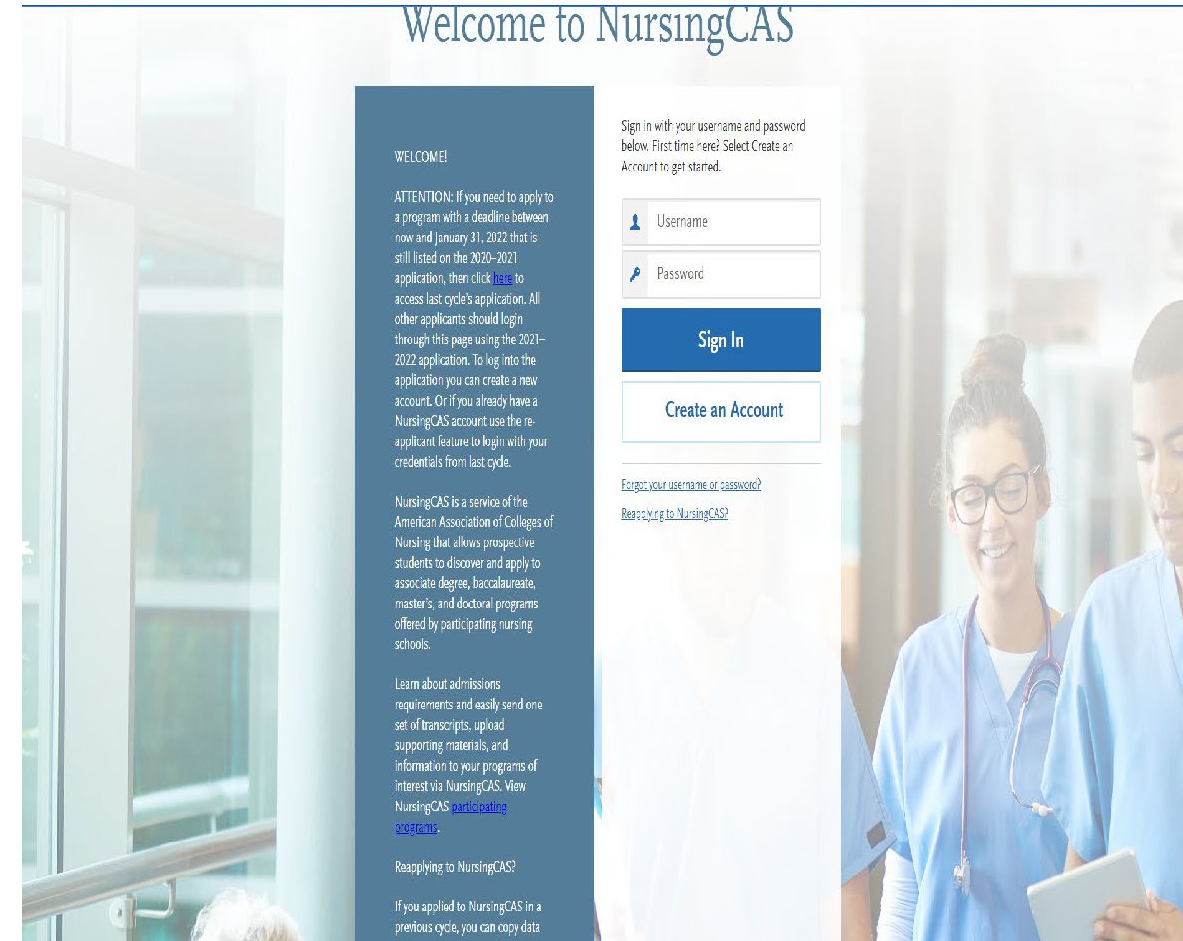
Welcome to NursingCAS

WELCOME!

ATTENTION: If you need to apply to a program with a deadline between now and January 31, 2022 that is still listed on the 2020-2021 application, then click here to access last cycle's application. All other applicants should login through this page using the 2021-2022 application. To log into the application you can create a new account. Or if you already have a NursingCAS account use the re-applicant feature to login with your credentials from last cycle.

NursingCAS is a service of the American Association of Colleges of Nursing that allows prospective students to discover and apply to associate degree, baccalaureate, master's, and doctoral programs offered by participating nursing schools.

Learn about admissions requirements and easily send one set of transcripts, upload supporting materials, and information to your programs of interest via NursingCAS. View NursingCAS participating programs.

Reapplying to NursingCAS?

If you applied to NursingCAS in a previous cycle, you can copy data

Sign in with your username and password below. First time here? Select Create an Account to get started.

Username

Password

Sign In

Create an Account

Forgot your username or password?

Reapplying to NursingCAS?